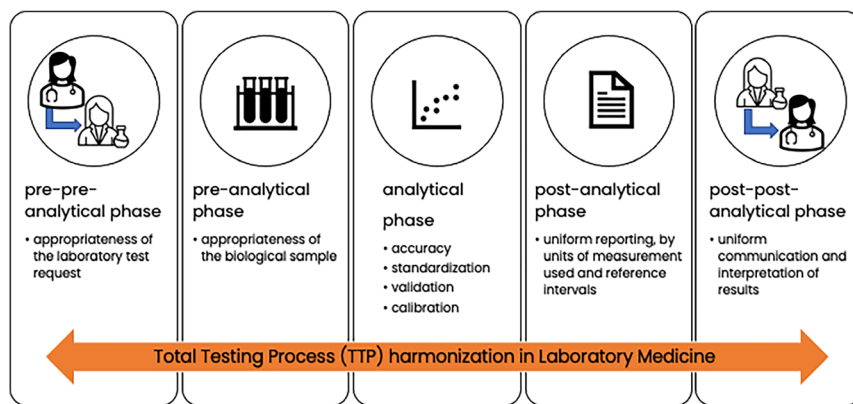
pre-pre-analytical phase

• appropriateness of the laboratory test request

pre-analytical phase

• appropriateness of the biological sample

analytical phase

• accuracy
• standardization
• validation
• calibration

post-analytical phase

• uniform reporting, by units of measurement used and reference intervals

post-post-analytical phase

• uniform communication and interpretation of results

Total Testing Process (TTP) harmonization in Laboratory Medicine